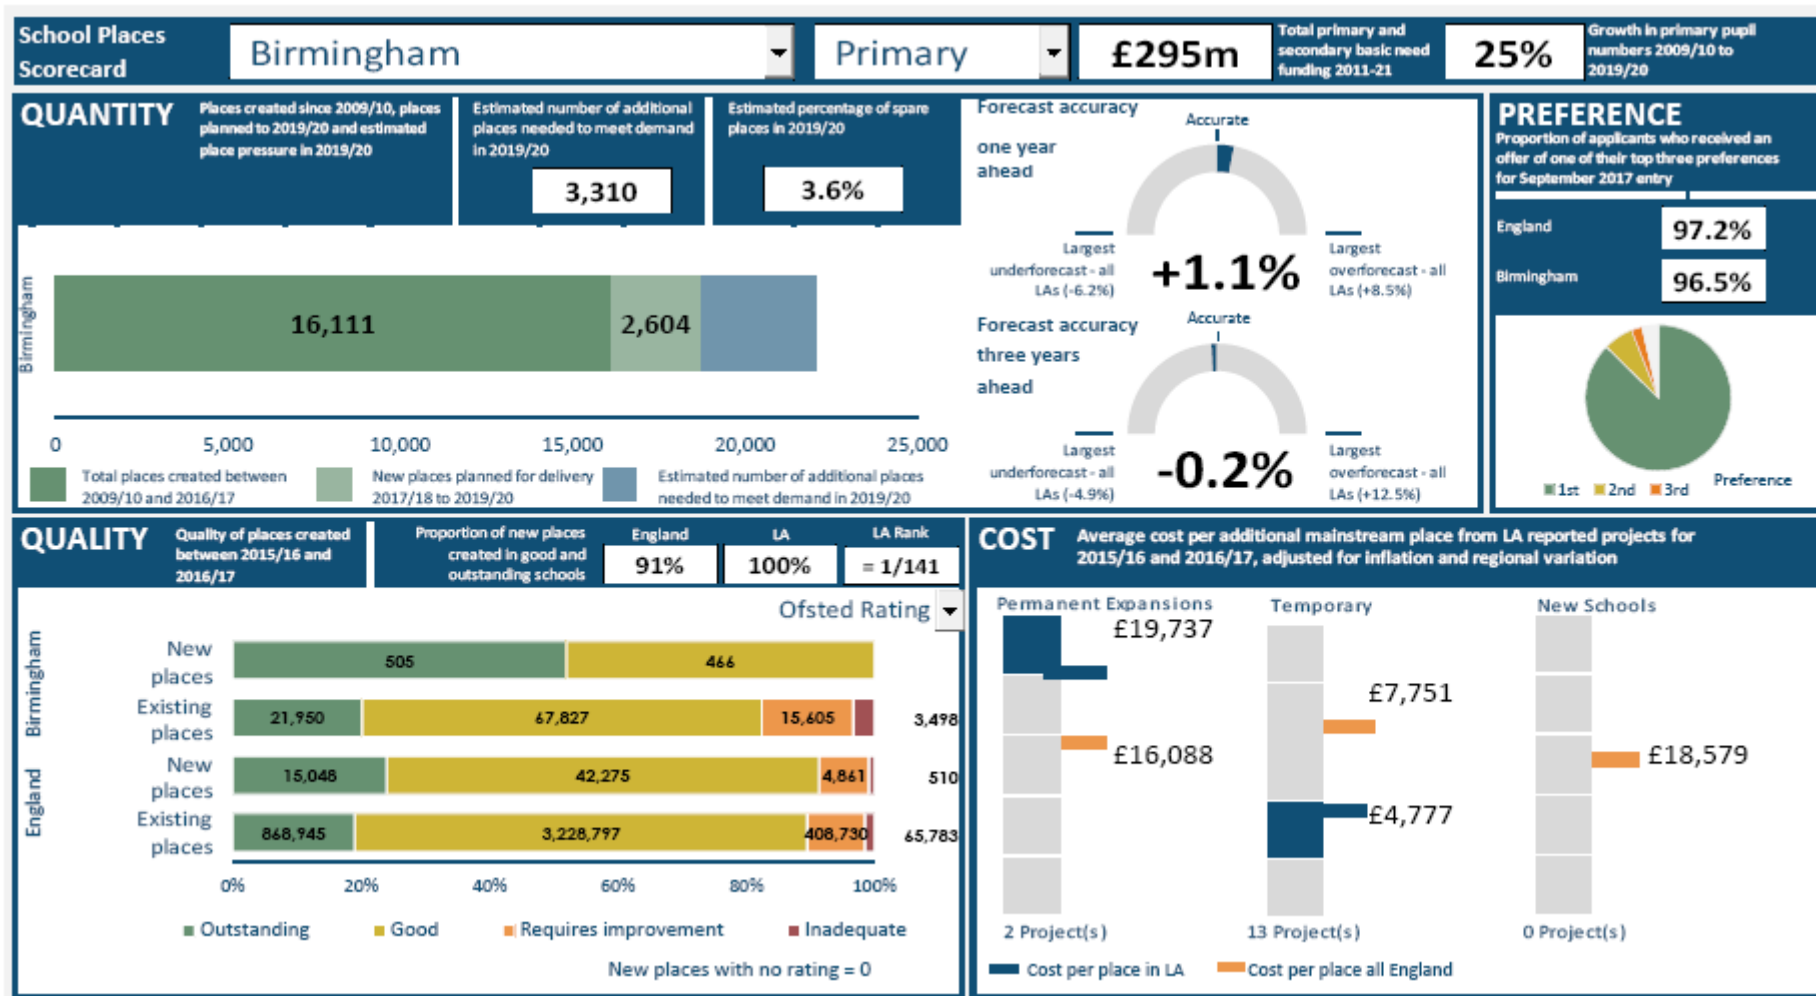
School Places Scorecard

Birmingham

Primary

£295m

Total primary and secondary basic need funding 2011-21

25%

Growth in primary pupil numbers 2009/10 to 2019/20

QUANTITY

Places created since 2009/10, places planned to 2019/20 and estimated place pressure in 2019/20

Estimated number of additional places needed to meet demand in 2019/20

3,310

Estimated percentage of spare places in 2019/20

3.6%

Birmingham

16,111

2,604

0
5,000
10,000
15,000
20,000
25,000

Total places created between 2009/10 and 2016/17

New places planned for delivery 2017/18 to 2019/20

Estimated number of additional places needed to meet demand in 2019/20

Forecast accuracy one year ahead

Accurate

Largest underforecast - all LAs (-6.2%)

+1.1%

Largest overforecast - all LAs (+8.5%)

Forecast accuracy three years ahead

Accurate

Largest underforecast - all LAs (-4.9%)

-0.2%

Largest overforecast - all LAs (+12.5%)

PREFERENCE

Proportion of applicants who received an offer of one of their top three preferences for September 2017 entry

England

97.2%

Birmingham

96.5%

1st
2nd
3rd
Preference

QUALITY

Quality of places created between 2015/16 and 2016/17

Proportion of new places created in good and outstanding schools

England
91%

LA
100%

LA Rank
= 1/141

Ofsted Rating

Birmingham

New places
505
466

Existing places
21,950
67,827
15,605
3,498

England

New places
15,048
42,275
4,861
510

Existing places
868,945
3,228,797
408,730
65,783

0%
20%
40%
60%
80%
100%

Outstanding
Good
Requires improvement
Inadequate

New places with no rating = 0

COST

Average cost per additional mainstream place from LA reported projects for 2015/16 and 2016/17, adjusted for inflation and regional variation

Permanent Expansions
£19,737
£16,088
2 Project(s)

Temporary
£7,751
£4,777
13 Project(s)

New Schools
£18,579
0 Project(s)

Cost per place in LA
Cost per place all England